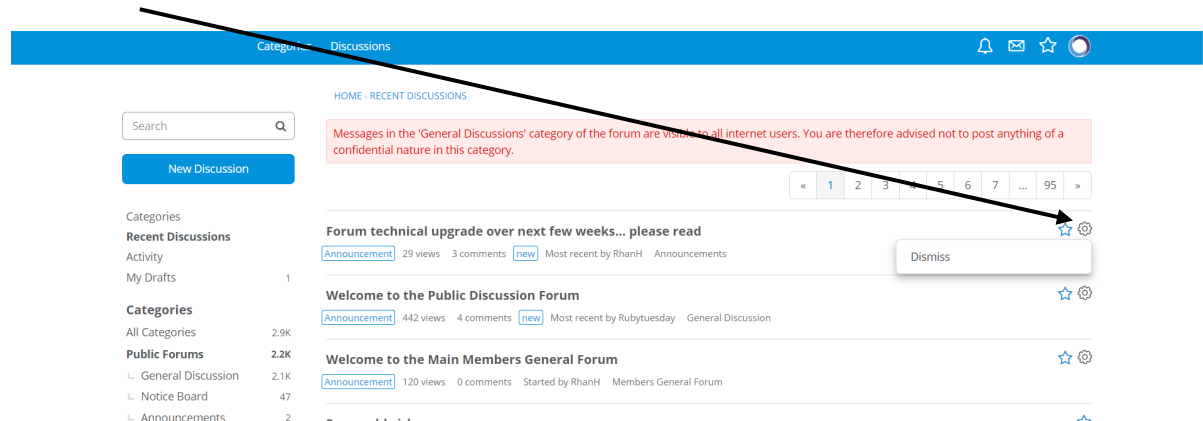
Categories Discussions

HOME › RECENT DISCUSSIONS

Search

New Discussion

Messages in the 'General Discussions' category of the forum are visible to all internet users. You are therefore advised not to post anything of a confidential nature in this category.

« 1 2 3 4 5 6 7 … 95 »

Categories
Recent Discussions
Activity
My Drafts 1

Categories
All Categories 2.9K
Public Forums 2.2K
General Discussion 2.1K
Notice Board 47
Announcements 2

Forum technical upgrade over next few weeks... please read
Announcement 29 views 3 comments new Most recent by RhanH Announcements

Dismiss

Welcome to the Public Discussion Forum
Announcement 442 views 4 comments new Most recent by Rubytuesday General Discussion

Welcome to the Main Members General Forum
Announcement 120 views 0 comments Started by RhanH Members General Forum